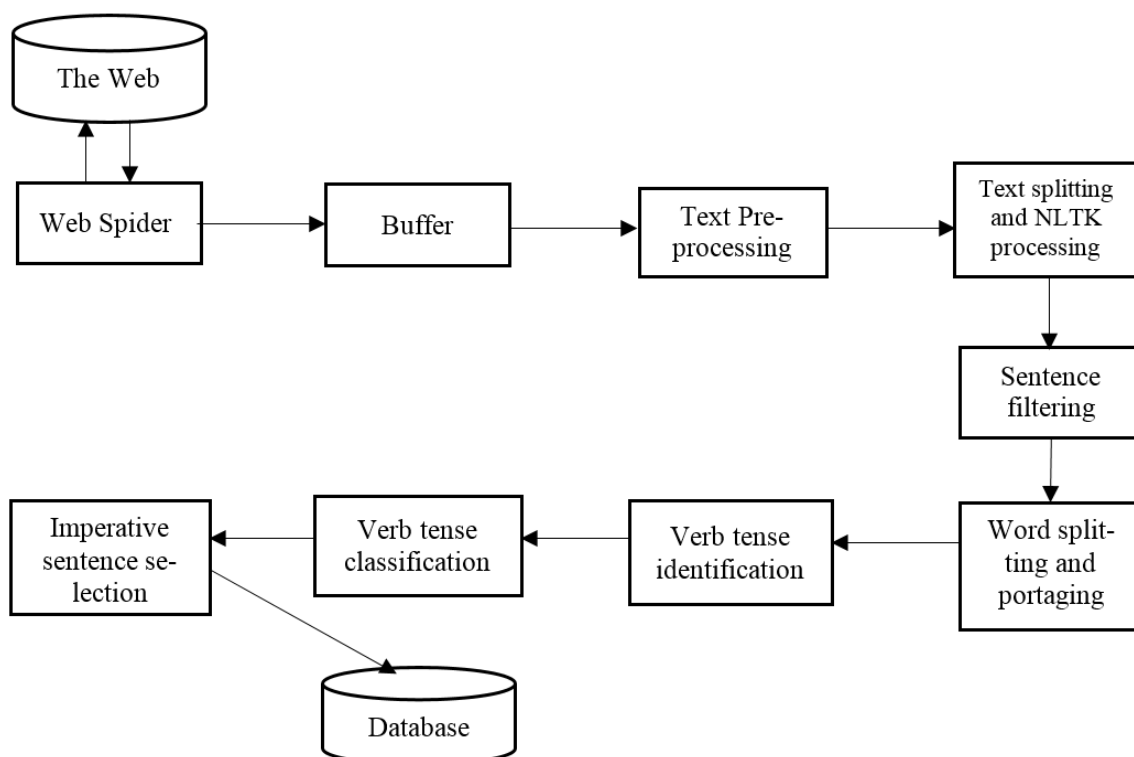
The Web

Web Spider

Buffer

Text Preprocessing

Text splitting and NLTK processing

Sentence filtering

Word splitting and portaging

Verb tense identification

Verb tense classification

Imperative sentence selection

Database